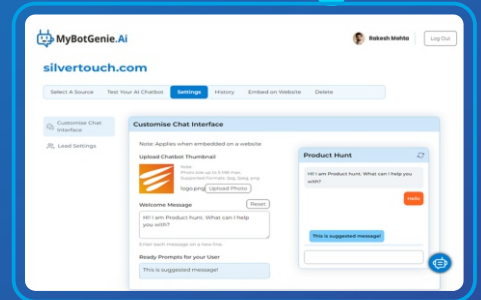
MyBotGenie.Ai

Rakesh Mehta

Log Out

silvertouch.com

Select A Source | Test Your AI Chatbot | Settings | History | Embed on Website | Delete

Customise Chat Interface

Lead Settings

Customise Chat Interface

Note: Applies when embedded on a website

Upload Chatbot Thumbnail

Note:
Photo size up to 5 MB max
Supported Formats: Svg, Jpeg, png

logo.png Upload Photo

Welcome Message Reset

Hi! I am Product hunt. What can I help you with?

Enter each message on a new line.

Ready Prompts for your User

This is suggested message!

Product Hunt

Hi! I am Product hunt. What can I help you with?

Hello

This is suggested message!